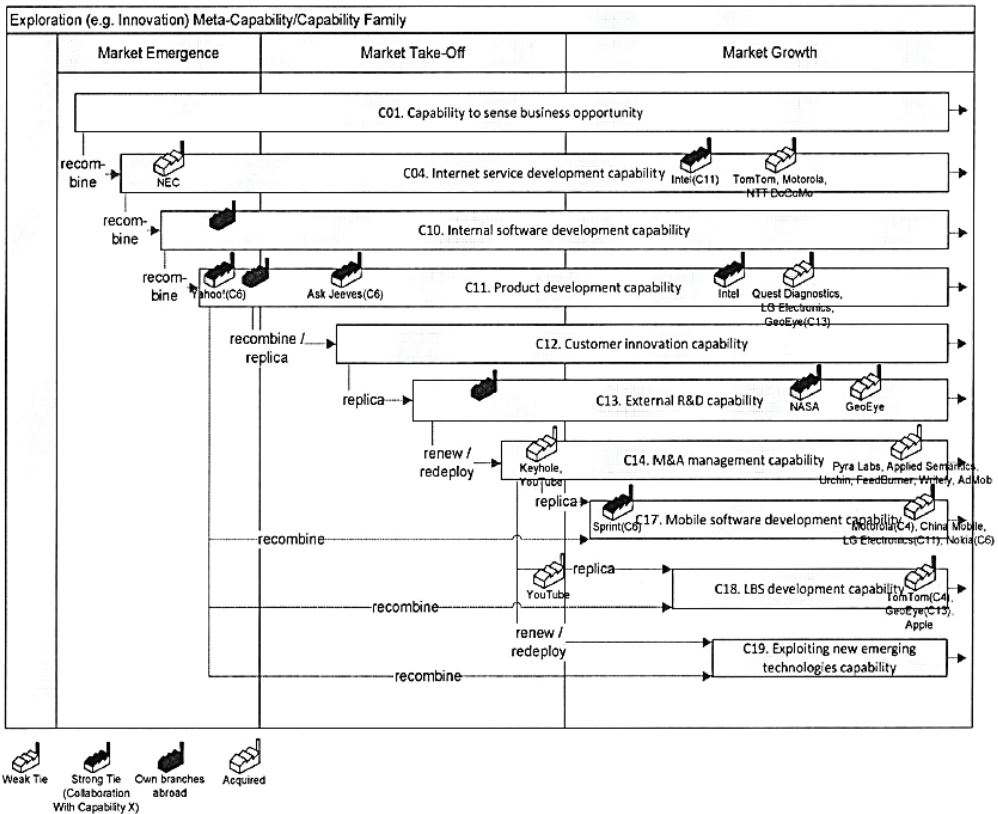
Exploration (e.g. Innovation) Meta-Capability/Capability Family

Market Emergence

Market Take-Off

Market Growth

C01. Capability to sense business opportunity

recombine

NEC

C04. Internet service development capability

Intel(C11)

TomTom, Motorola, NTT DoCoMo

recombine

C10. Internal software development capability

recombine

Yahoo!(C6)

Ask Jeeves(C6)

C11. Product development capability

Intel

Quest Diagnostics, LG Electronics, GeoEye(C13)

recombine / replica

C12. Customer innovation capability

replica

C13. External R&D capability

NASA

GeoEye

renew / redeploy

Keyhole, YouTube

C14. M&A management capability

Pyra Labs, Applied Semantics, Urchin, FeedBurner, Writely, AdMob

replica

Sprint(C6)

C17. Mobile software development capability

Motorola(C4), China Mobile, LG Electronics(C11), Nokia(C6)

recombine

YouTube

replica

C18. LBS development capability

TomTom(C4), GeoEye(C13), Apple

recombine

renew / redeploy

C19. Exploiting new emerging technologies capability

recombine

Weak Tie

Strong Tie (Collaboration With Capability X)

Own branches abroad

Acquired